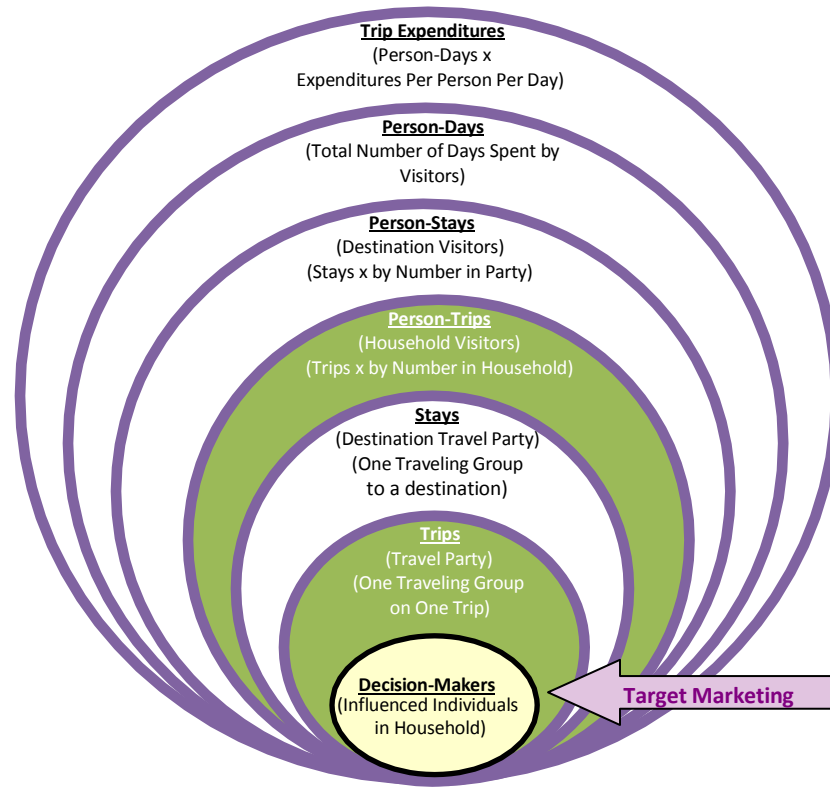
Trip Expenditures
(Person-Days x Expenditures Per Person Per Day)

Person-Days
(Total Number of Days Spent by Visitors)

Person-Stays
(Destination Visitors)
(Stays x by Number in Party)

Person-Trips
(Household Visitors)
(Trips x by Number in Household)

Stays
(Destination Travel Party)
(One Traveling Group to a destination)

Trips
(Travel Party)
(One Traveling Group on One Trip)

Decision-Makers
(Influenced Individuals in Household)

Target Marketing